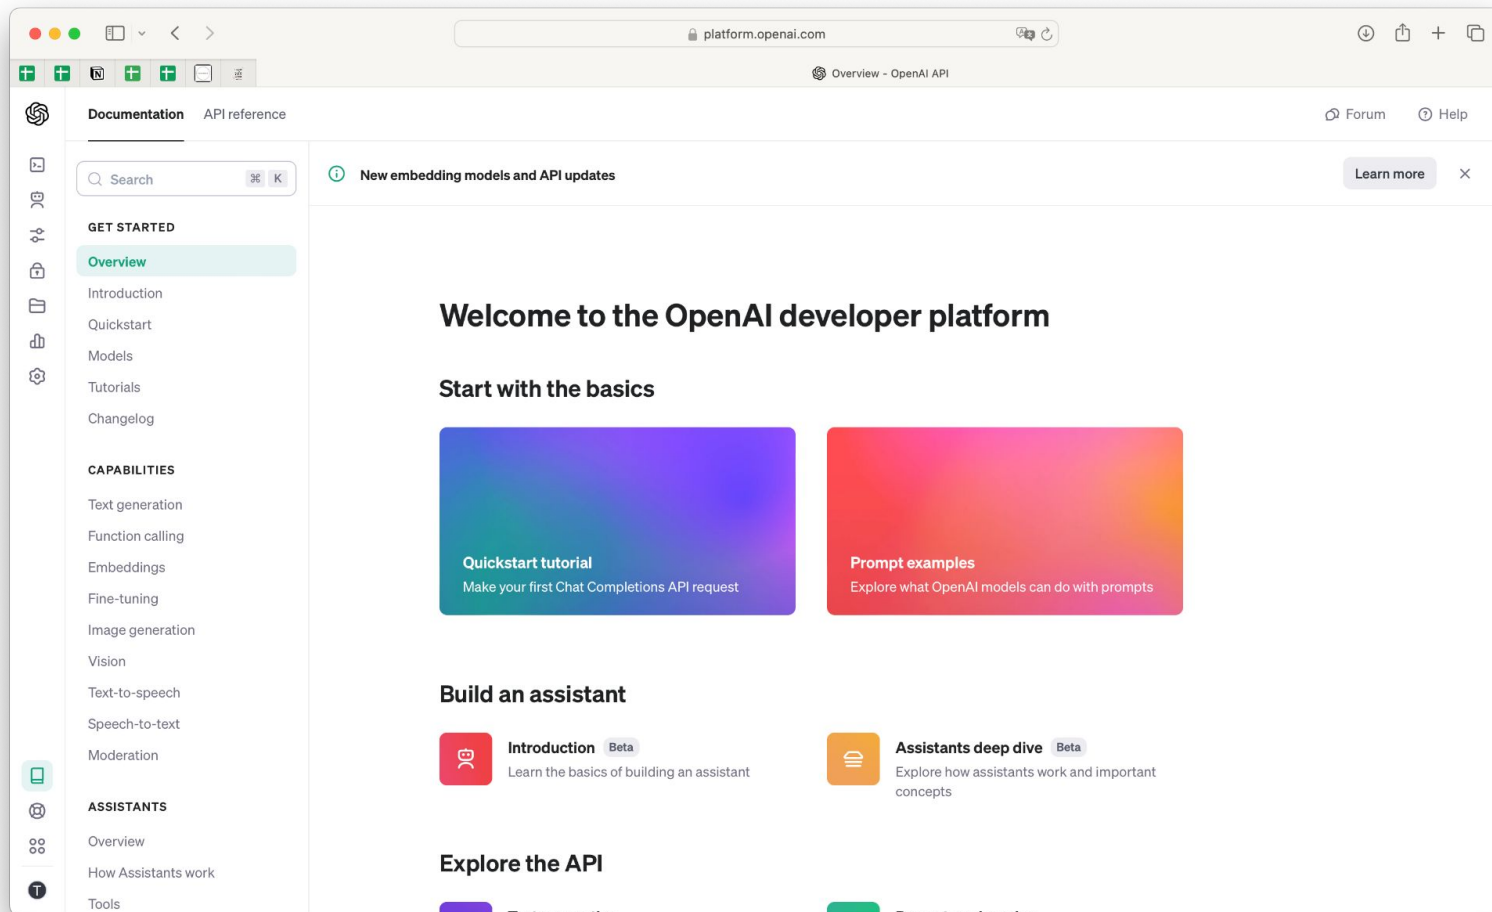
platform.openai.com

Overview - OpenAI API

Documentation API reference

Forum Help

Search ⌘ K

GET STARTED

Overview

Introduction

Quickstart

Models

Tutorials

Changelog

CAPABILITIES

Text generation

Function calling

Embeddings

Fine-tuning

Image generation

Vision

Text-to-speech

Speech-to-text

Moderation

ASSISTANTS

Overview

How Assistants work

Tools

New embedding models and API updates

Learn more

Welcome to the OpenAI developer platform

Start with the basics

Quickstart tutorial
Make your first Chat Completions API request

Prompt examples
Explore what OpenAI models can do with prompts

Build an assistant

Introduction Beta
Learn the basics of building an assistant

Assistants deep dive Beta
Explore how assistants work and important concepts

Explore the API

T